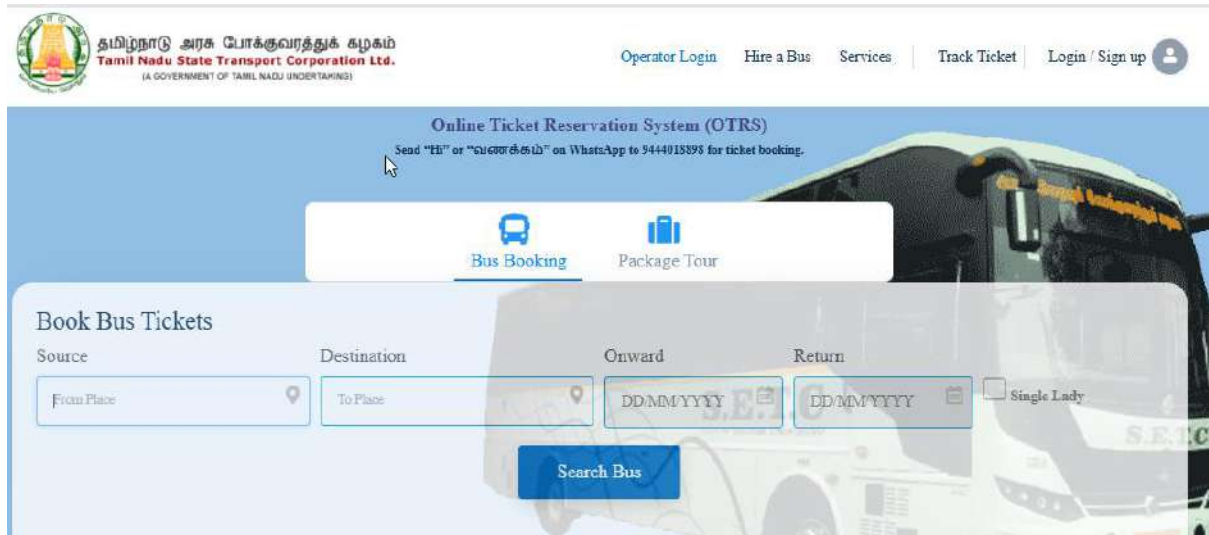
தமிழ்நாடு அரசு போக்குவரத்துக் கழகம்
Tamil Nadu State Transport Corporation Ltd.
(A GOVERNMENT OF TAMIL NADU UNDERTAKING)

Operator Login Hire a Bus Services Track Ticket Login / Sign up

Online Ticket Reservation System (OTRS)
Send "Hi" or "வணக்கம்" on WhatsApp to 9444018898 for ticket booking.

Bus Booking Package Tour

Book Bus Tickets
Source Destination Onward Return
From Place To Place DD/MM/YYYY DD/MM/YYYY Single Lady

Search Bus

S.E.T.C S.E.TC